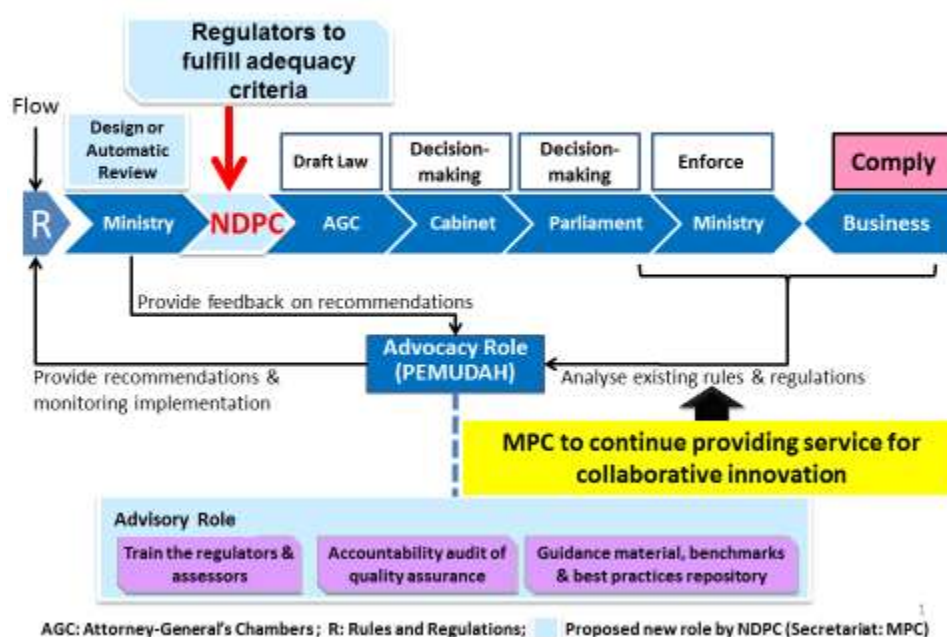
Regulators to fulfill adequacy criteria

Flow

Design or Automatic Review

Draft Law

Decision-making

Decision-making

Enforce

Comply

R

Ministry

NDPC

AGC

Cabinet

Parliament

Ministry

Business

Provide feedback on recommendations

Advocacy Role (PEMUDAH)

Provide recommendations & monitoring implementation

Analyse existing rules & regulations

MPC to continue providing service for collaborative innovation

Advisory Role

Train the regulators & assessors

Accountability audit of quality assurance

Guidance material, benchmarks & best practices repository

1

AGC: Attorney-General's Chambers ; R: Rules and Regulations; Proposed new role by NDPC (Secretariat: MPC)